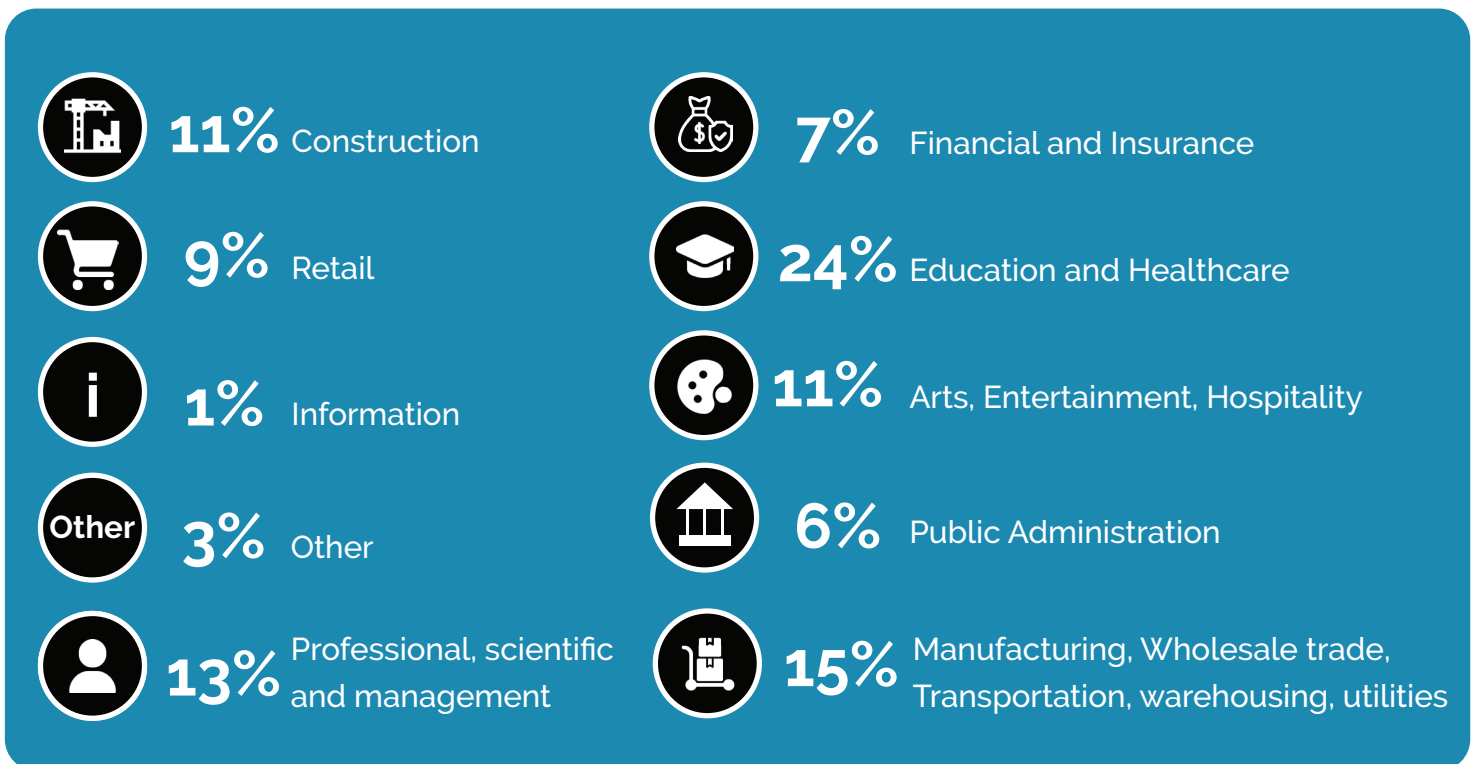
11% Construction

9% Retail

i

1% Information

Other

3% Other

13% Professional, scientific and management

7% Financial and Insurance

24% Education and Healthcare

11% Arts, Entertainment, Hospitality

6% Public Administration

15% Manufacturing, Wholesale trade, Transportation, warehousing, utilities